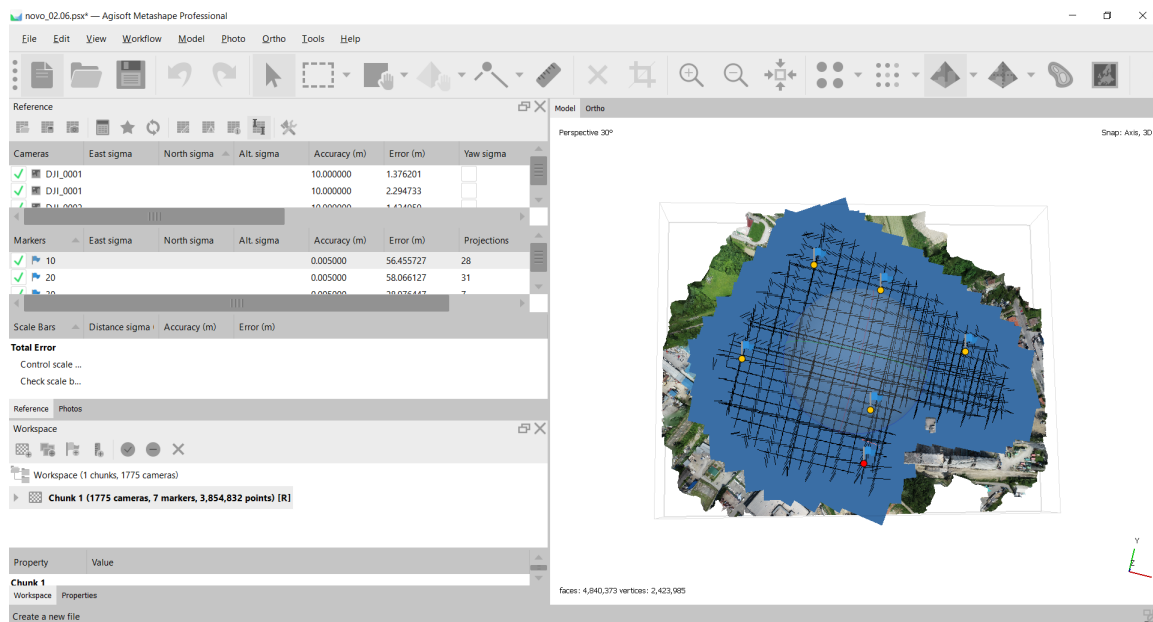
novo_02.06.psx* — Agisoft Metashape Professional

File Edit View Workflow Model Photo Ortho Tools Help

Reference

| Cameras | East sigma | North sigma | Alt. sigma | Accuracy (m) | Error (m) | Yaw sigma |
|---|---|---|---|---|---|---|
| DJI_0001 | | | | 10.000000 | 1.376201 | |
| DJI_0001 | | | | 10.000000 | 2.294733 | |

| Markers | East sigma | North sigma | Alt. sigma | Accuracy (m) | Error (m) | Projections |
|---|---|---|---|---|---|---|
| 10 | | | | 0.005000 | 56.455727 | 28 |
| 20 | | | | 0.005000 | 58.066127 | 31 |

| Scale Bars | Distance sigma | Accuracy (m) | Error (m) |
|---|---|---|---|

Total Error
Control scale ...
Check scale b...

Reference Photos

Workspace

Workspace (1 chunks, 1775 cameras)
Chunk 1 (1775 cameras, 7 markers, 3,854,832 points) [R]

| Property | Value |
|---|---|

Chunk 1

Workspace Properties

Create a new file

Model Ortho

Perspective 30°

Snap: Axis, 3D

faces: 4,840,373 vertices: 2,423,985

Y